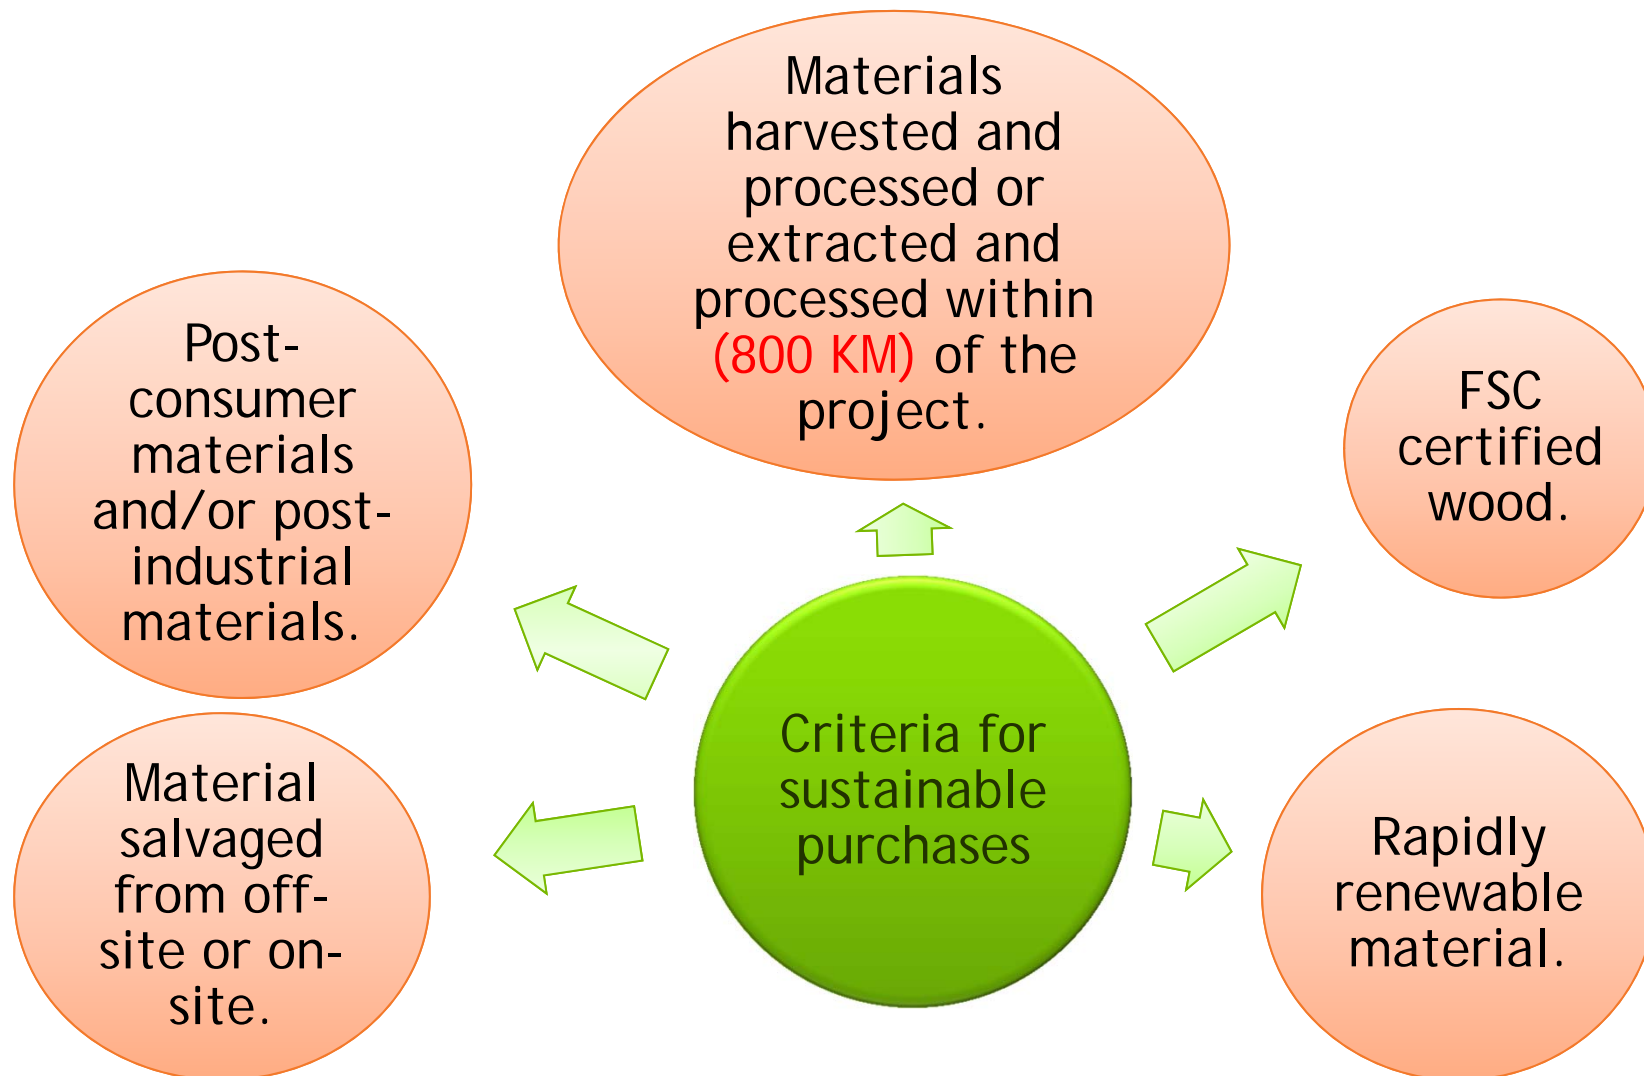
Materials harvested and processed or extracted and processed within (800 KM) of the project.

Post-consumer materials and/or post-industrial materials.

FSC certified wood.

Criteria for sustainable purchases

Material salvaged from off-site or on-site.

Rapidly renewable material.